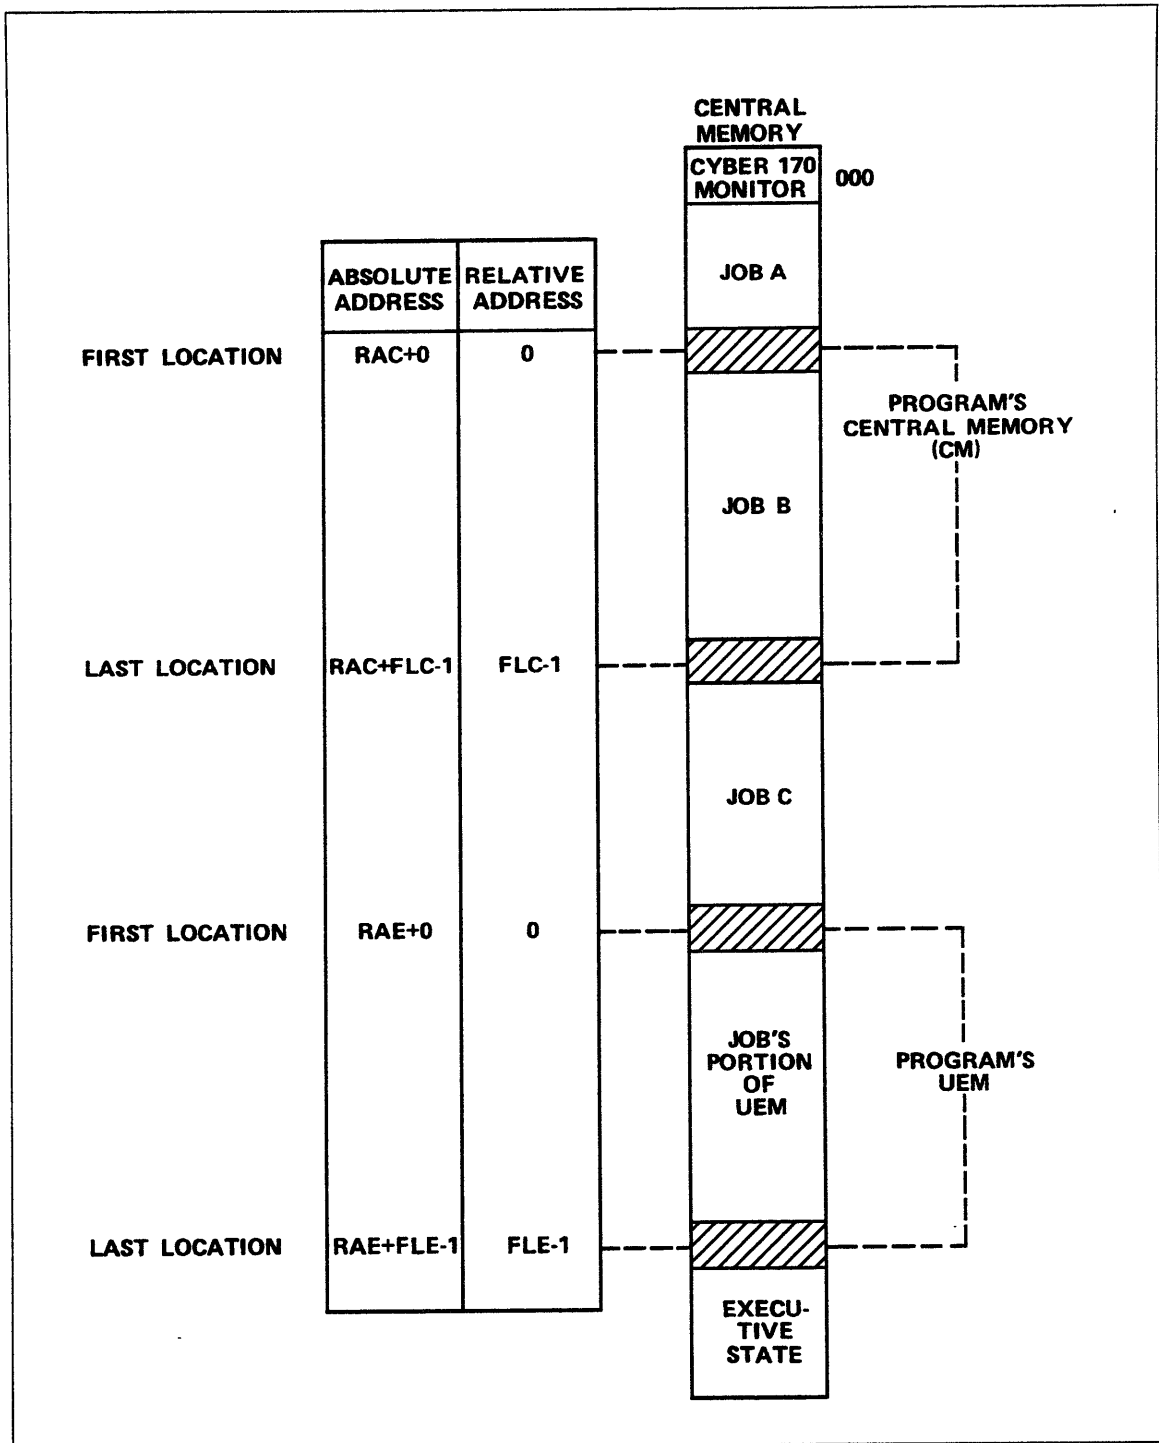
CENTRAL MEMORY

CYBER 170 MONITOR

000

| | ABSOLUTE ADDRESS | RELATIVE ADDRESS |
|---|---|---|
| FIRST LOCATION | RAC+0 | 0 |
| LAST LOCATION | RAC+FLC-1 | FLC-1 |
| FIRST LOCATION | RAE+0 | 0 |
| LAST LOCATION | RAE+FLE-1 | FLE-1 |

JOB A

PROGRAM'S CENTRAL MEMORY (CM)

JOB B

JOB C

JOB'S PORTION OF UEM

PROGRAM'S UEM

EXECU-TIVE STATE